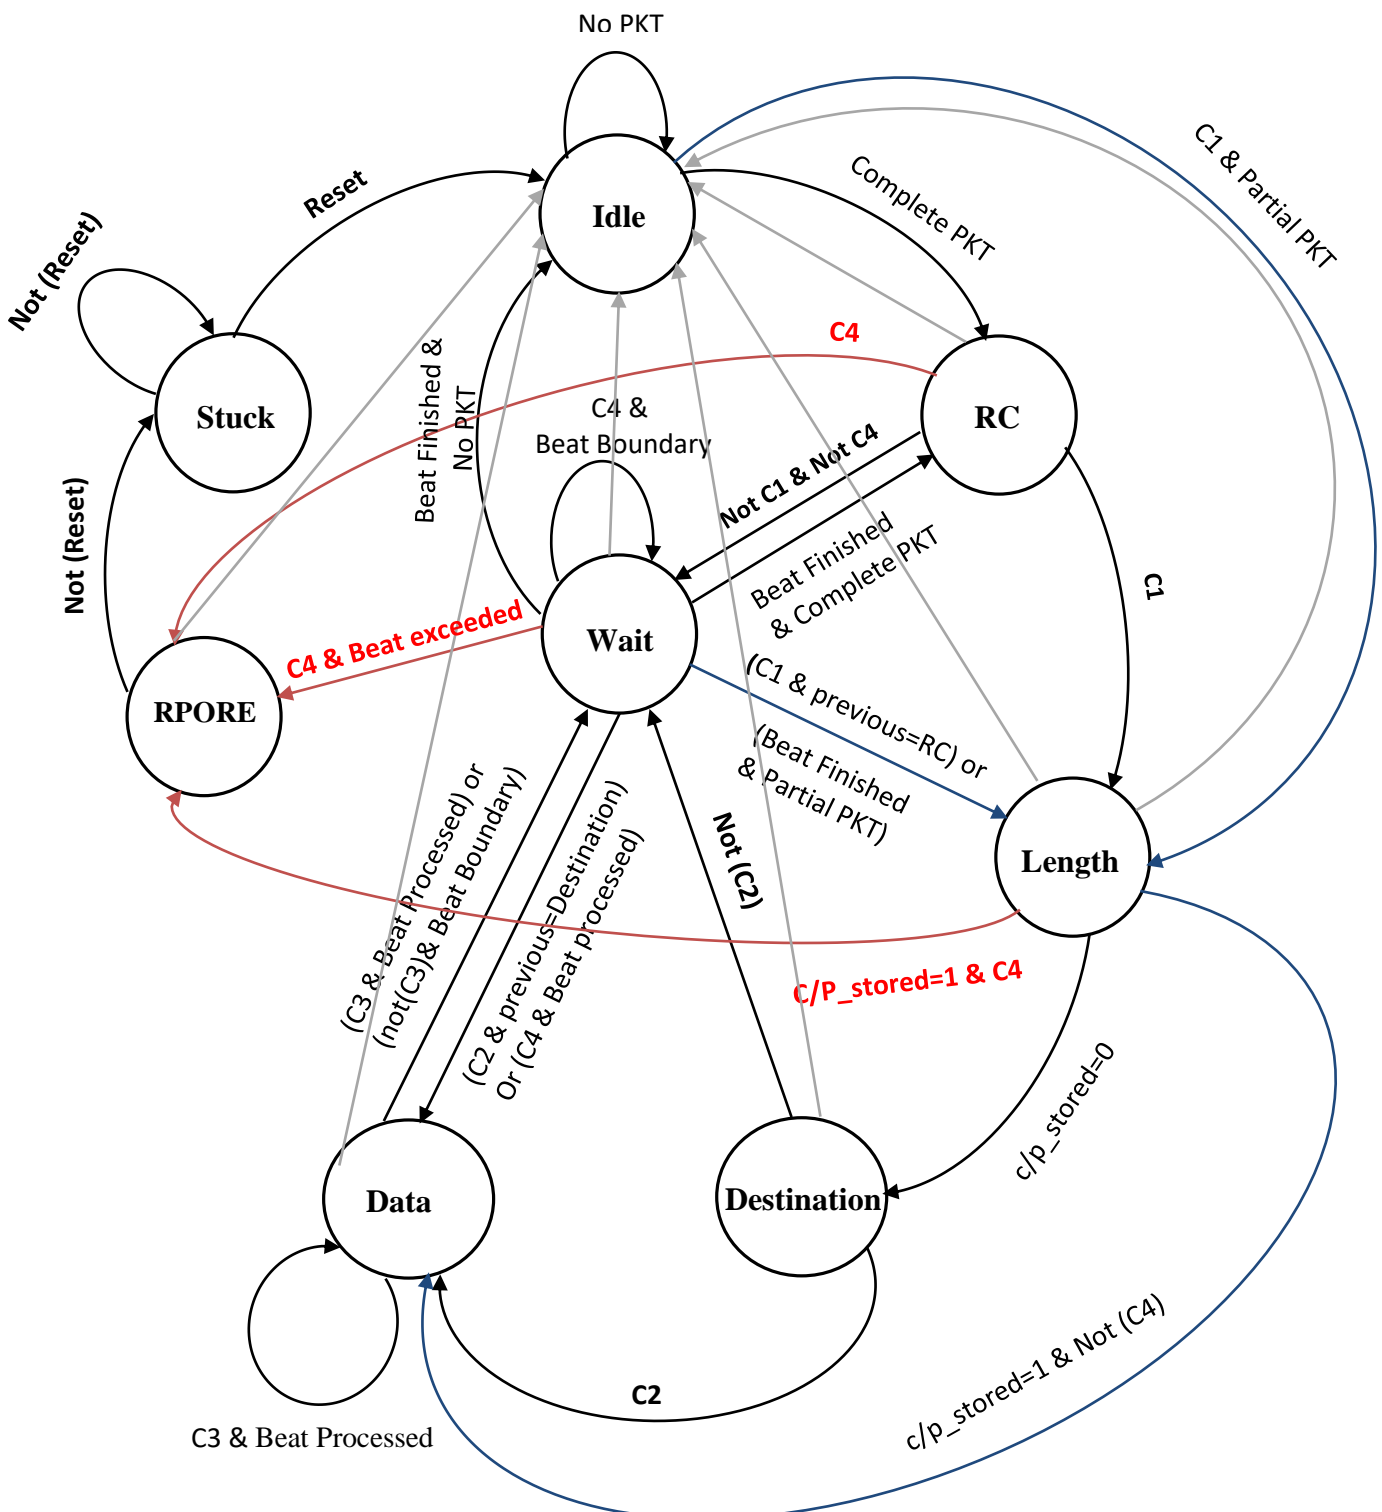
No PKT

Idle

Reset

Not (Reset)

Stuck

Complete PKT

C1 & Partial PKT

C4

RC

Beat Finished & No PKT

C4 & Beat Boundary

Not C1 & Not C4

Not (Reset)

Wait

Beat Finished & Complete PKT

C1

C4 & Beat exceeded

RPORE

(C1 & previous=RC) or (Beat Finished & Partial PKT)

Length

(C3 & Beat Processed) or (not(C3)& Beat Boundary)

(C2 & previous=Destination) Or (C4 & Beat processed)

Not (C2)

C/P_stored=1 & C4

c/p_stored=0

Data

Destination

C2

C3 & Beat Processed

c/p_stored=1 & Not (C4)